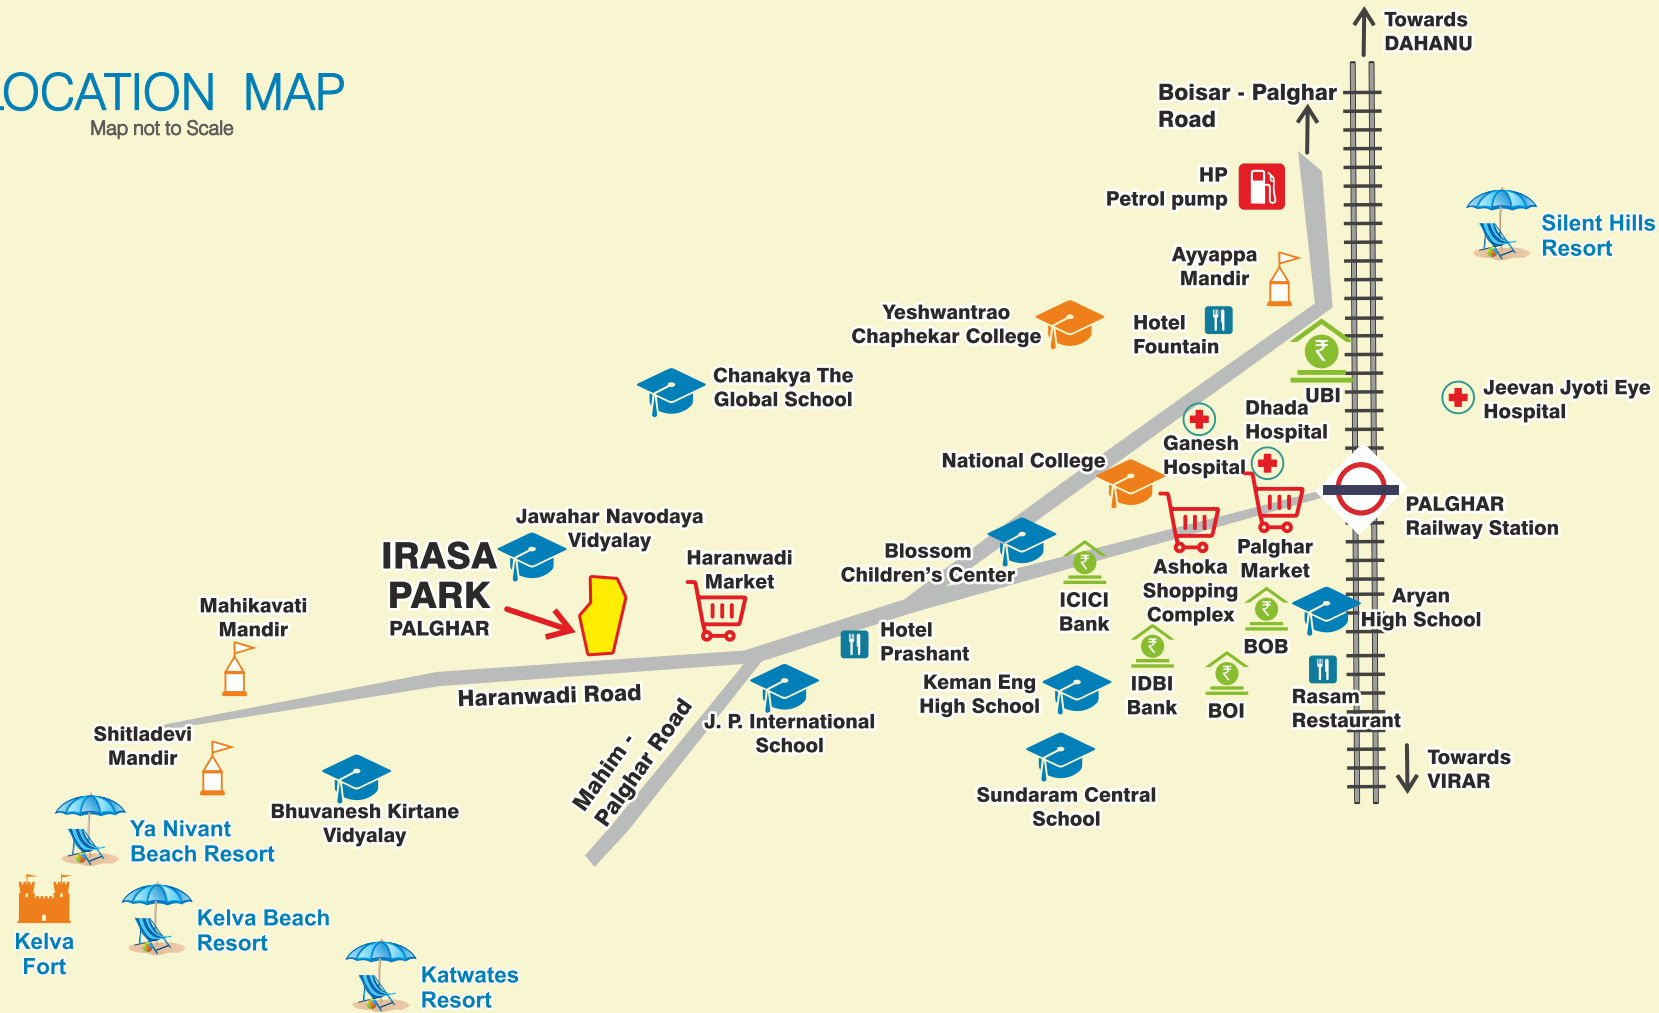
LOCATION MAP
Map not to Scale

Towards DAHANU

Boisar - Palghar Road

HP Petrol pump

Ayyappa Mandir

Silent Hills Resort

Yeshwantrao Chaphekar College

Hotel Fountain

Chanakya The Global School

UBI

Jeevan Jyoti Eye Hospital

Dhada Hospital

Ganesh Hospital

National College

PALGHAR Railway Station

Jawahar Navodaya Vidyalay

IRASA PARK PALGHAR

Haranwadi Market

Blossom Children's Center

ICICI Bank

Ashoka Shopping Complex

Palghar Market

Aryan High School

BOB

Mahikavati Mandir

Hotel Prashant

Keman Eng High School

IDBI Bank

BOI

Rasam Restaurant

Haranwadi Road

J. P. International School

Towards VIRAR

Shitladevi Mandir

Mahim - Palghar Road

Sundaram Central School

Bhuvanesh Kirtane Vidyalay

Ya Nivant Beach Resort

Kelva Fort

Kelva Beach Resort

Katwates Resort